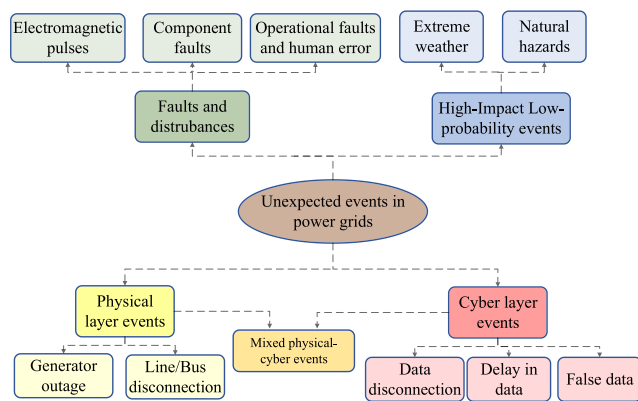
Electromagnetic pulses

Component faults

Operational faults and human error

Extreme weather

Natural hazards

Faults and distrubances

High-Impact Low-probability events

Unexpected events in power grids

Physical layer events

Mixed physical-cyber events

Cyber layer events

Generator outage

Line/Bus disconnection

Data disconnection

Delay in data

False data